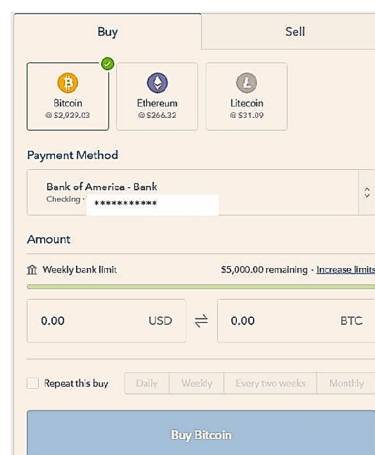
Buy

Sell

Bitcoin
@ $2,929.03

Ethereum
@ $266.32

Litecoin
@ $31.09

Payment Method

Bank of America - Bank
Checking - ***********

Amount

Weekly bank limit

$5,000.00 remaining - Increase limits

0.00 USD

0.00 BTC

Repeat this buy

Daily

Weekly

Every two weeks

Monthly

Buy Bitcoin